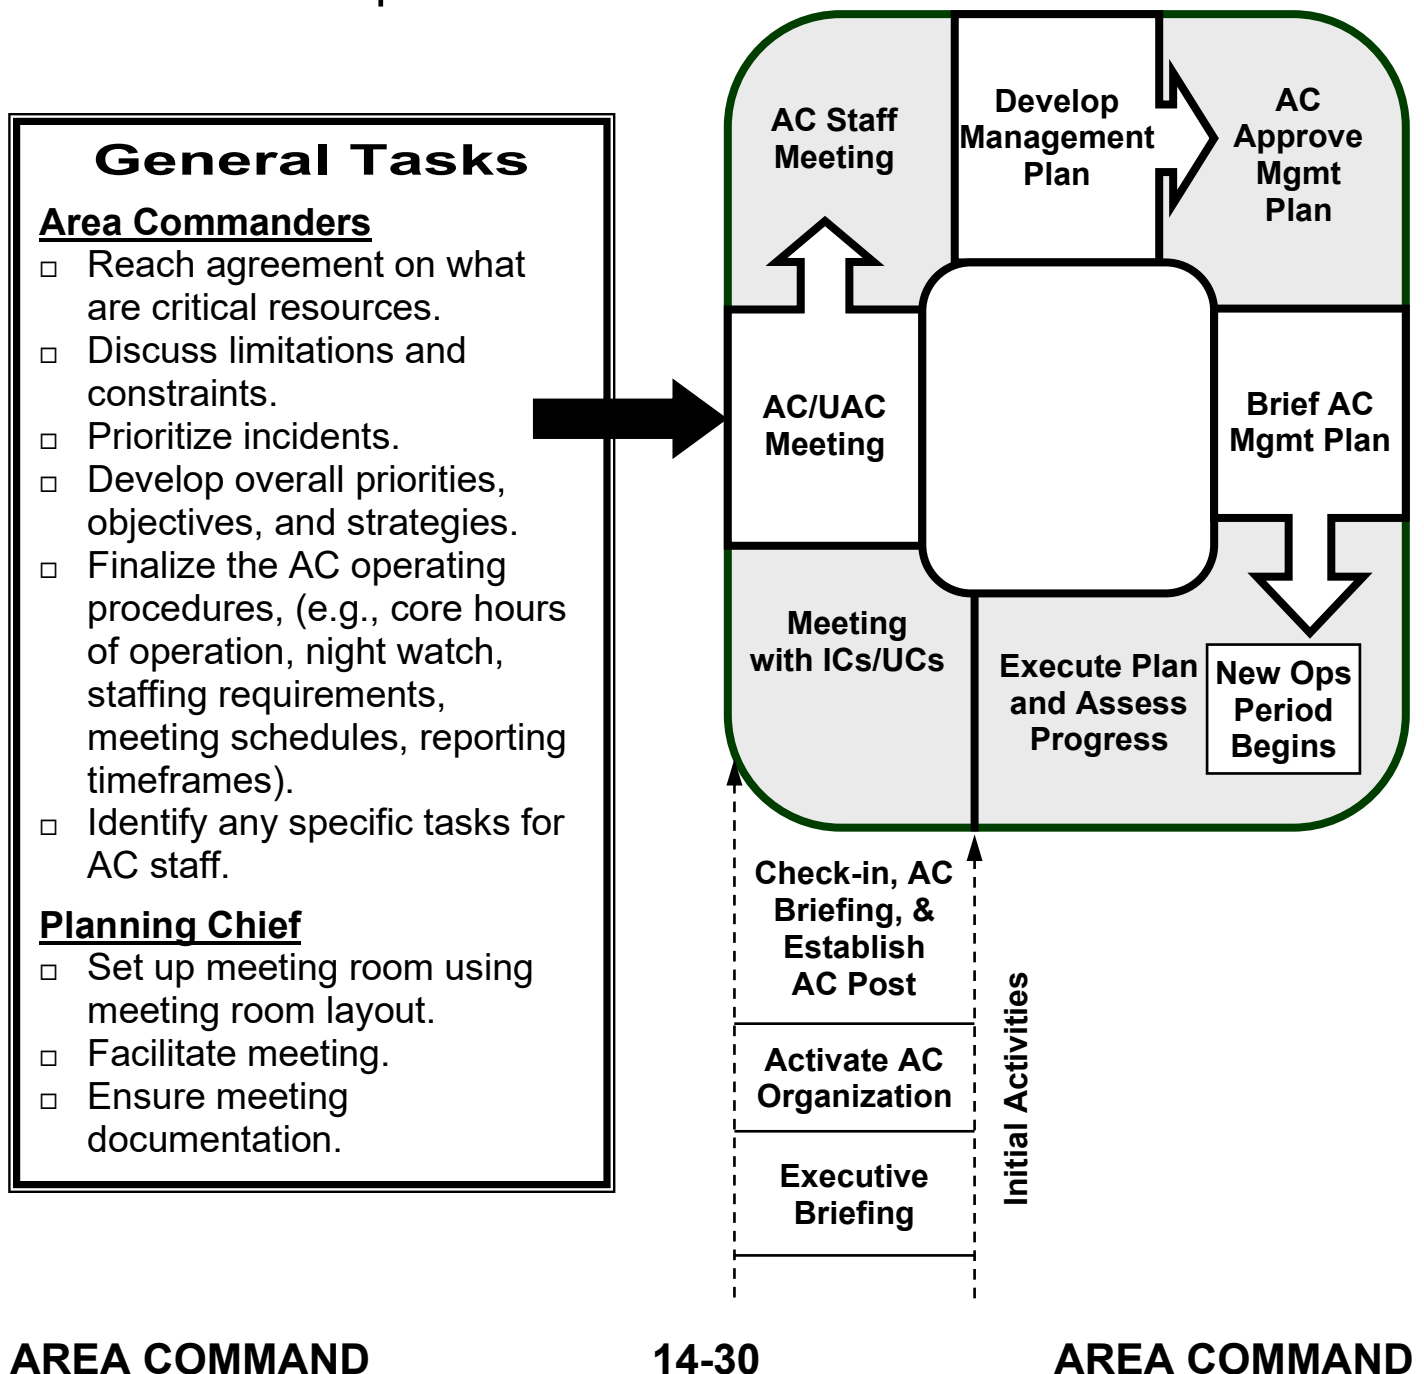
General Tasks

Area Commanders
□ Reach agreement on what are critical resources.
□ Discuss limitations and constraints.
□ Prioritize incidents.
□ Develop overall priorities, objectives, and strategies.
□ Finalize the AC operating procedures, (e.g., core hours of operation, night watch, staffing requirements, meeting schedules, reporting timeframes).
□ Identify any specific tasks for AC staff.

Planning Chief
□ Set up meeting room using meeting room layout.
□ Facilitate meeting.
□ Ensure meeting documentation.

AC Staff Meeting

Develop Management Plan

AC Approve Mgmt Plan

AC/UAC Meeting

Brief AC Mgmt Plan

Meeting with ICs/UCs

Execute Plan and Assess Progress

New Ops Period Begins

Check-in, AC Briefing, & Establish AC Post

Activate AC Organization

Executive Briefing

Initial Activities

AREA COMMAND 14-30 AREA COMMAND